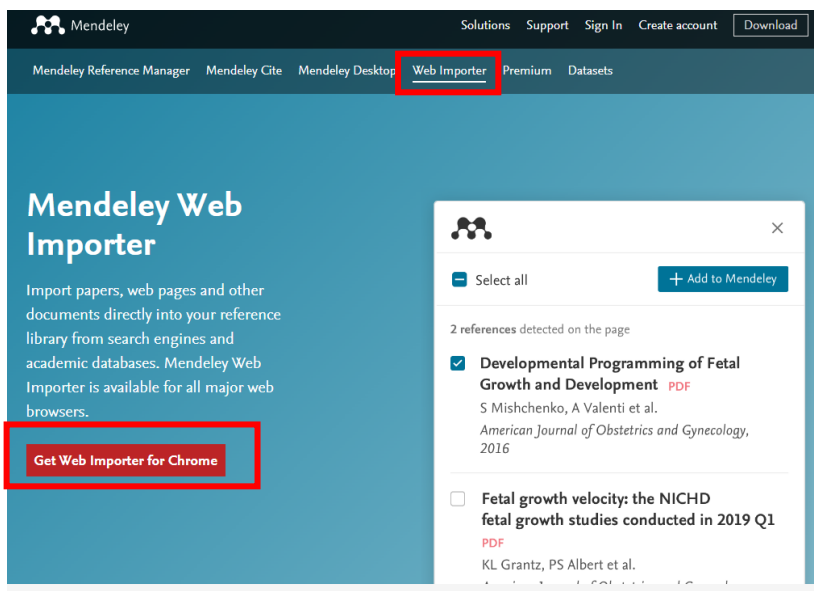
Mendeley

Solutions Support Sign In Create account Download

Mendeley Reference Manager Mendeley Cite Mendeley Desktop Web Importer Premium Datasets

Mendeley Web Importer

Import papers, web pages and other documents directly into your reference library from search engines and academic databases. Mendeley Web Importer is available for all major web browsers.

Get Web Importer for Chrome

Select all

Add to Mendeley

2 references detected on the page

Developmental Programming of Fetal Growth and Development PDF

S Mishchenko, A Valenti et al.

American Journal of Obstetrics and Gynecology, 2016

Fetal growth velocity: the NICHD fetal growth studies conducted in 2019 Q1

PDF

KL Grantz, PS Albert et al.

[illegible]